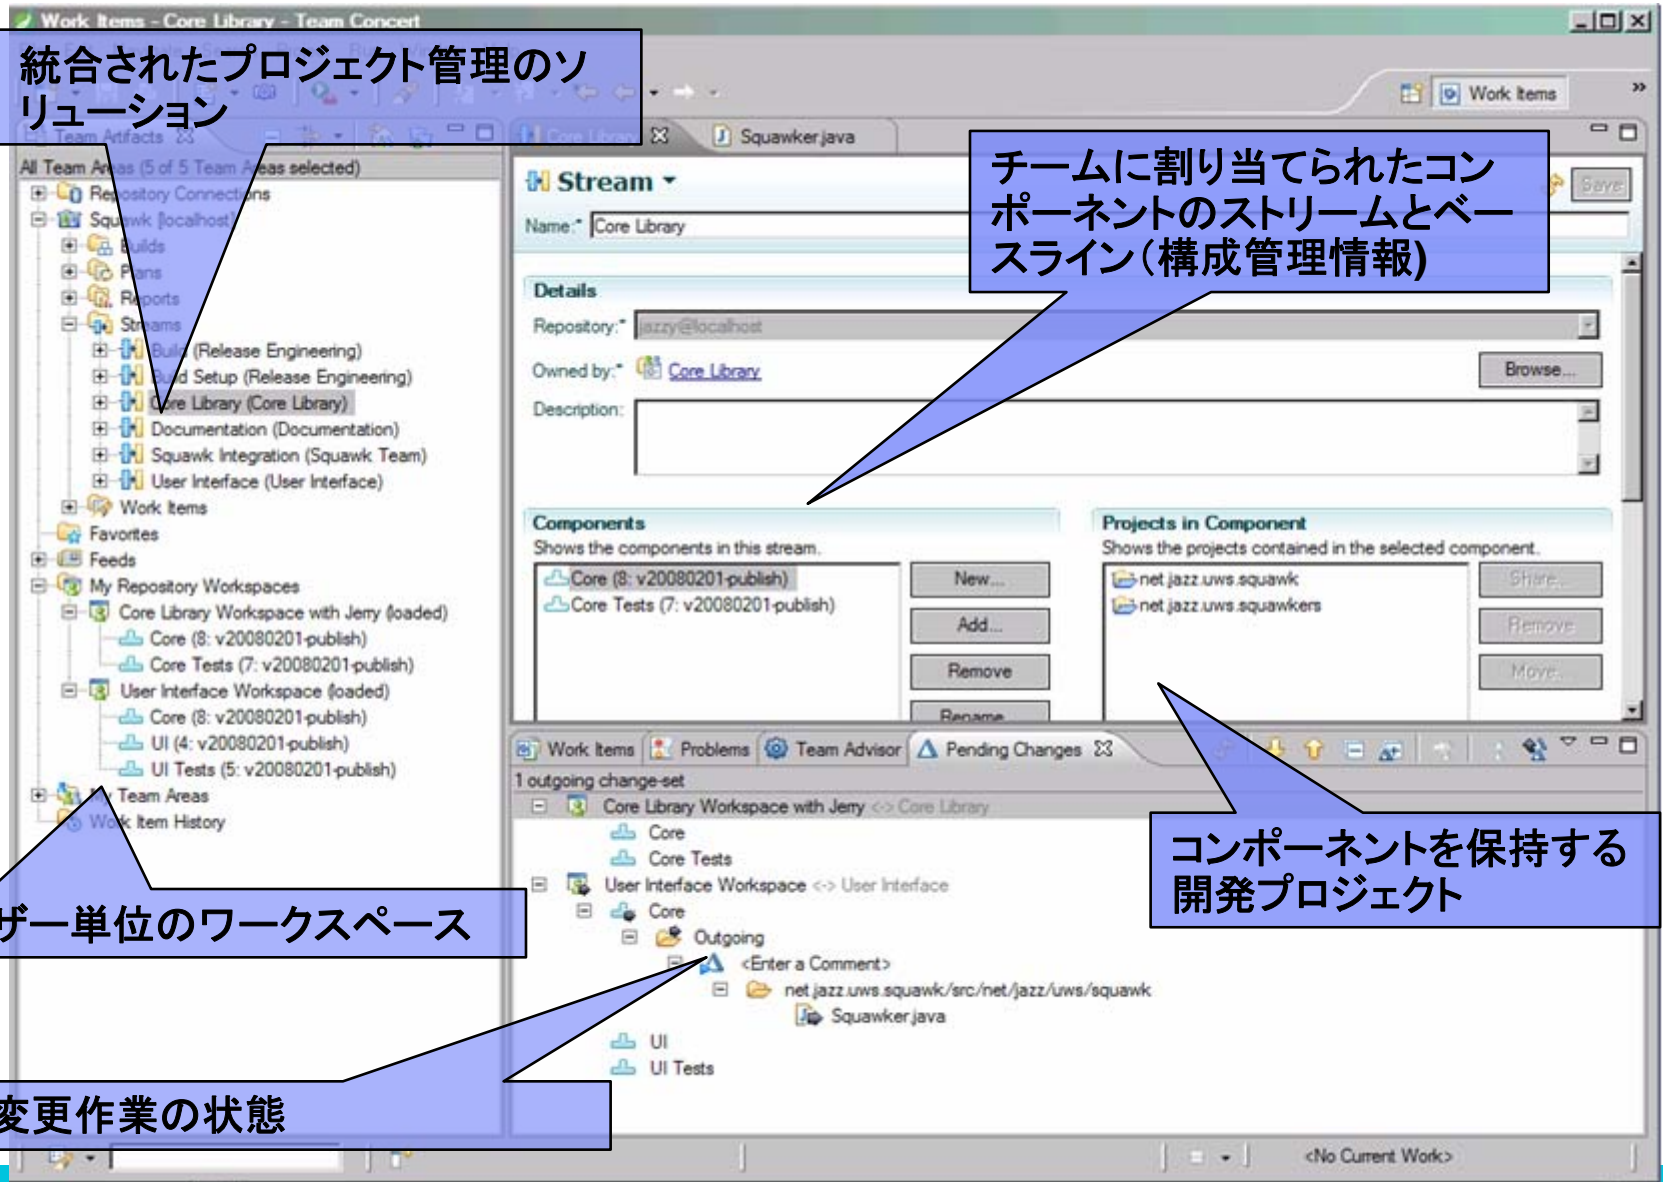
Work Items - Core Library - Team Concert

統合されたプロジェクト管理のソリューション

Work Items

Team Artifacts

Core Library

Squawker.java

All Team Areas (5 of 5 Team Areas selected)

Repository Connections
Squawk [localhost]
Builds
Plans
Reports
Streams
Build (Release Engineering)
Build Setup (Release Engineering)
Core Library (Core Library)
Documentation (Documentation)
Squawk Integration (Squawk Team)
User Interface (User Interface)
Work Items
Favorites
Feeds
My Repository Workspaces
Core Library Workspace with Jerry (loaded)
Core (8: v20080201-publish)
Core Tests (7: v20080201-publish)
User Interface Workspace (loaded)
Core (8: v20080201-publish)
UI (4: v20080201-publish)
UI Tests (5: v20080201-publish)
My Team Areas
Work Item History

ザー単位のワークスペース

変更作業の状態

Stream

Save

Name:* Core Library

チームに割り当てられたコンポーネントのストリームとベースライン(構成管理情報)

Details
Repository:* jazzy@localhost
Owned by:* Core Library
Browse...
Description:

Components
Shows the components in this stream.
Core (8: v20080201-publish)
Core Tests (7: v20080201-publish)
New...
Add...
Remove
Rename

Projects in Component
Shows the projects contained in the selected component.
net.jazz.uws.squawk
net.jazz.uws.squawkers
Share...
Remove
Move...

Work Items
Problems
Team Advisor
Pending Changes

1 outgoing change-set
Core Library Workspace with Jerry <-> Core Library
Core
Core Tests
User Interface Workspace <-> User Interface
Core
Outgoing
<Enter a Comment>
net.jazz.uws.squawk/src/net/jazz/uws/squawk
Squawker.java
UI
UI Tests

コンポーネントを保持する開発プロジェクト

<No Current Work>